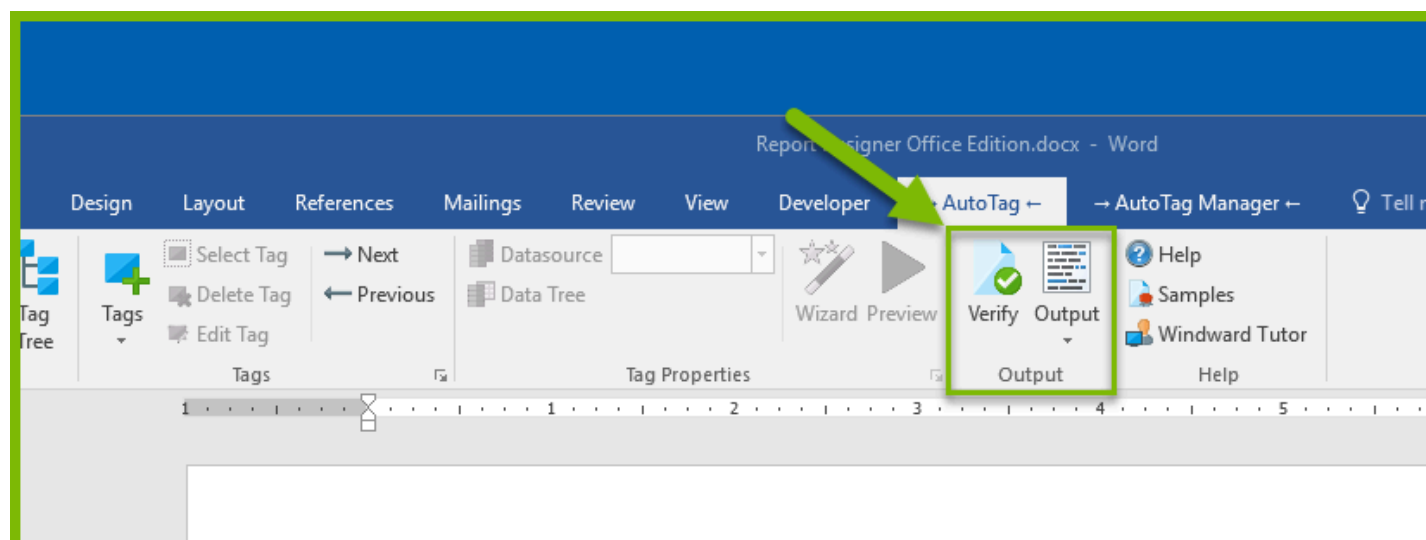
Report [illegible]signer Office Edition.docx - Word

Design Layout References Mailings Review View Developer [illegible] AutoTag ← → AutoTag Manager ← Tell m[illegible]

Tag Tree

Tags

Select Tag
Delete Tag
Edit Tag

→ Next
← Previous

Tags

Datasource
Data Tree

Wizard Preview

Tag Properties

Verify Output

Output

Help
Samples
Windward Tutor

Help

1 2 3 4 5